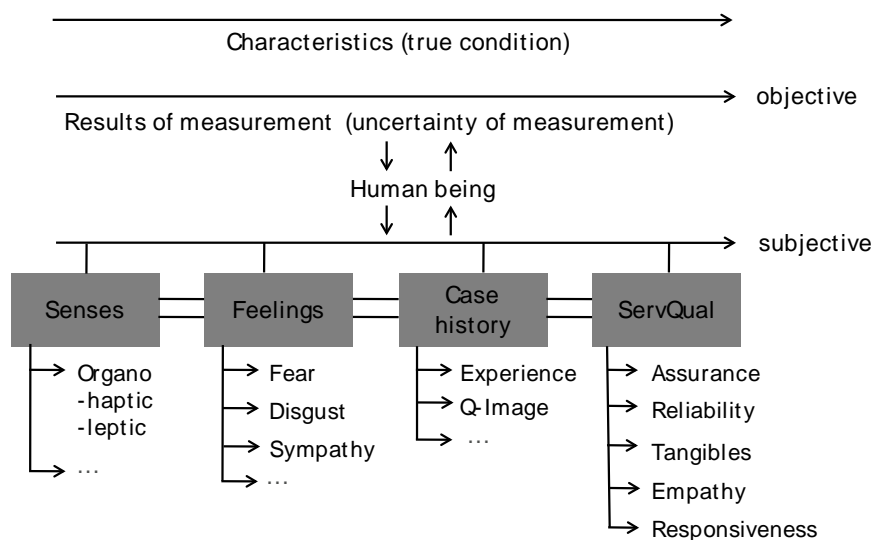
Characteristics (true condition)

objective

Results of measurement (uncertainty of measurement)

Human being

subjective

Senses

Feelings

Case history

ServQual

Organo
-haptic
-leptic
…

Fear
Disgust
Sympathy
…

Experience
Q-Image
…

Assurance
Reliability
Tangibles
Empathy
Responsiveness